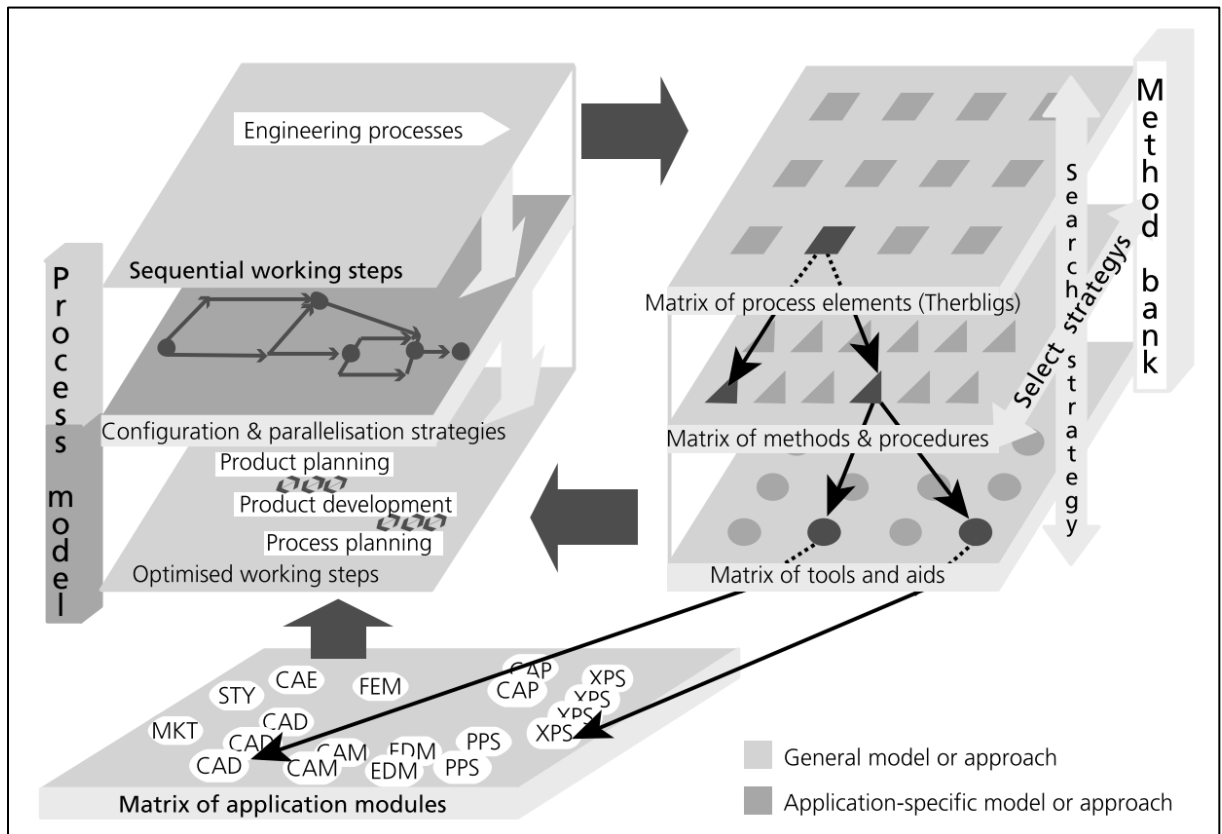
Engineering processes

Sequential working steps

Process model

Configuration & parallelisation strategies

Product planning

Product development

Process planning

Optimised working steps

Method bank

Search strategys

Select strategy

Matrix of process elements (Therbligs)

Matrix of methods & procedures

Matrix of tools and aids

STY CAE FEM CAP CAP XPS XPS XPS XPS MKT CAD CAD CAD CAM CAM EDM EDM PPS PPS

Matrix of application modules

General model or approach

Application-specific model or approach